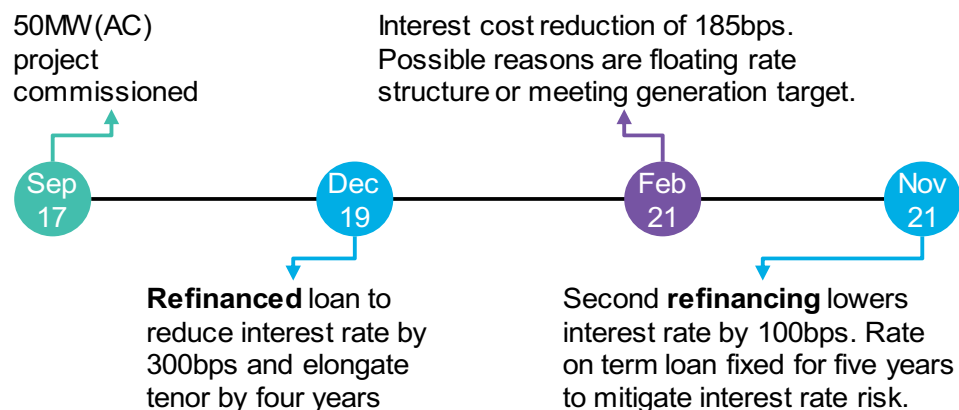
50MW(AC) project commissioned

Interest cost reduction of 185bps. Possible reasons are floating rate structure or meeting generation target.

Sep 17

Dec 19

Feb 21

Nov 21

**Refinanced** loan to reduce interest rate by 300bps and elongate tenor by four years

Second **refinancing** lowers interest rate by 100bps. Rate on term loan fixed for five years to mitigate interest rate risk.